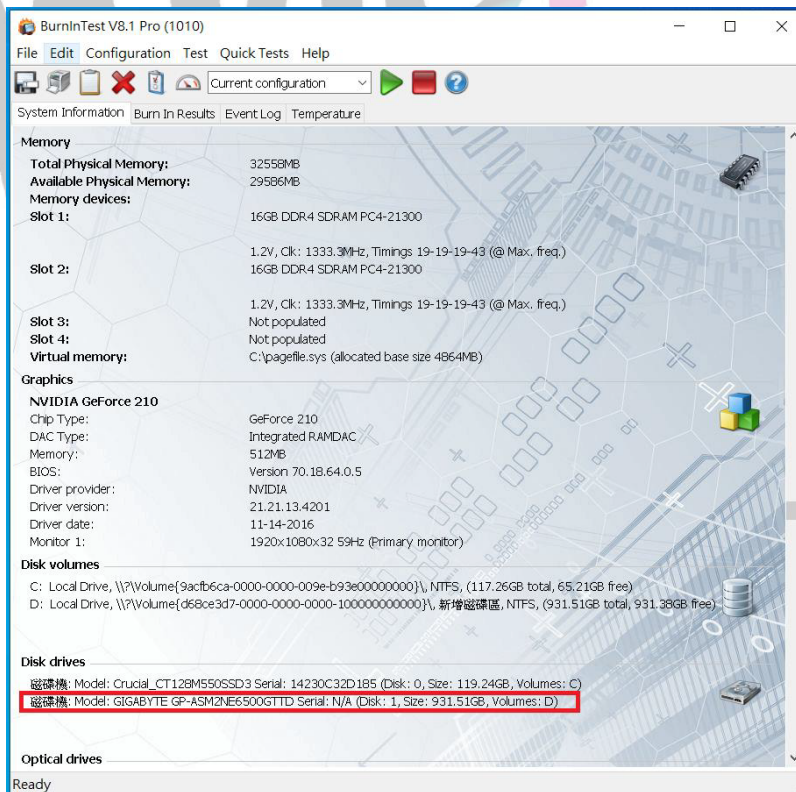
BurnInTest V8.1 Pro (1010)

File Edit Configuration Test Quick Tests Help

Current configuration

System Information | Burn In Results | Event Log | Temperature

Memory

| | |
|---|---|
| Total Physical Memory: | 32558MB |
| Available Physical Memory: | 29586MB |
| Memory devices: | |
| Slot 1: | 16GB DDR4 SDRAM PC4-21300 |
| | 1.2V, Clk: 1333.3MHz, Timings 19-19-19-43 (@ Max. freq.) |
| Slot 2: | 16GB DDR4 SDRAM PC4-21300 |
| | 1.2V, Clk: 1333.3MHz, Timings 19-19-19-43 (@ Max. freq.) |
| Slot 3: | Not populated |
| Slot 4: | Not populated |
| Virtual memory: | C:\pagefile.sys (allocated base size 4864MB) |

Graphics

NVIDIA GeForce 210

| | |
|---|---|
| Chip Type: | GeForce 210 |
| DAC Type: | Integrated RAMDAC |
| Memory: | 512MB |
| BIOS: | Version 70.18.64.0.5 |
| Driver provider: | NVIDIA |
| Driver version: | 21.21.13.4201 |
| Driver date: | 11-14-2016 |
| Monitor 1: | 1920x1080x32 59Hz (Primary monitor) |

Disk volumes

C: Local Drive, \\?\Volume{9acfb6ca-0000-0000-009e-b93e00000000}\, NTFS, (117.26GB total, 65.21GB free)
D: Local Drive, \\?\Volume{d68ce3d7-0000-0000-0000-100000000000}\, 新增磁碟區, NTFS, (931.51GB total, 931.38GB free)

Disk drives

磁碟機: Model: Crucial_CT128M550SSD3 Serial: 14230C32D185 (Disk: 0, Size: 119.24GB, Volumes: C)
磁碟機: Model: GIGABYTE GP-ASM2NE6500GTTD Serial: N/A (Disk: 1, Size: 931.51GB, Volumes: D)

Optical drives

Ready